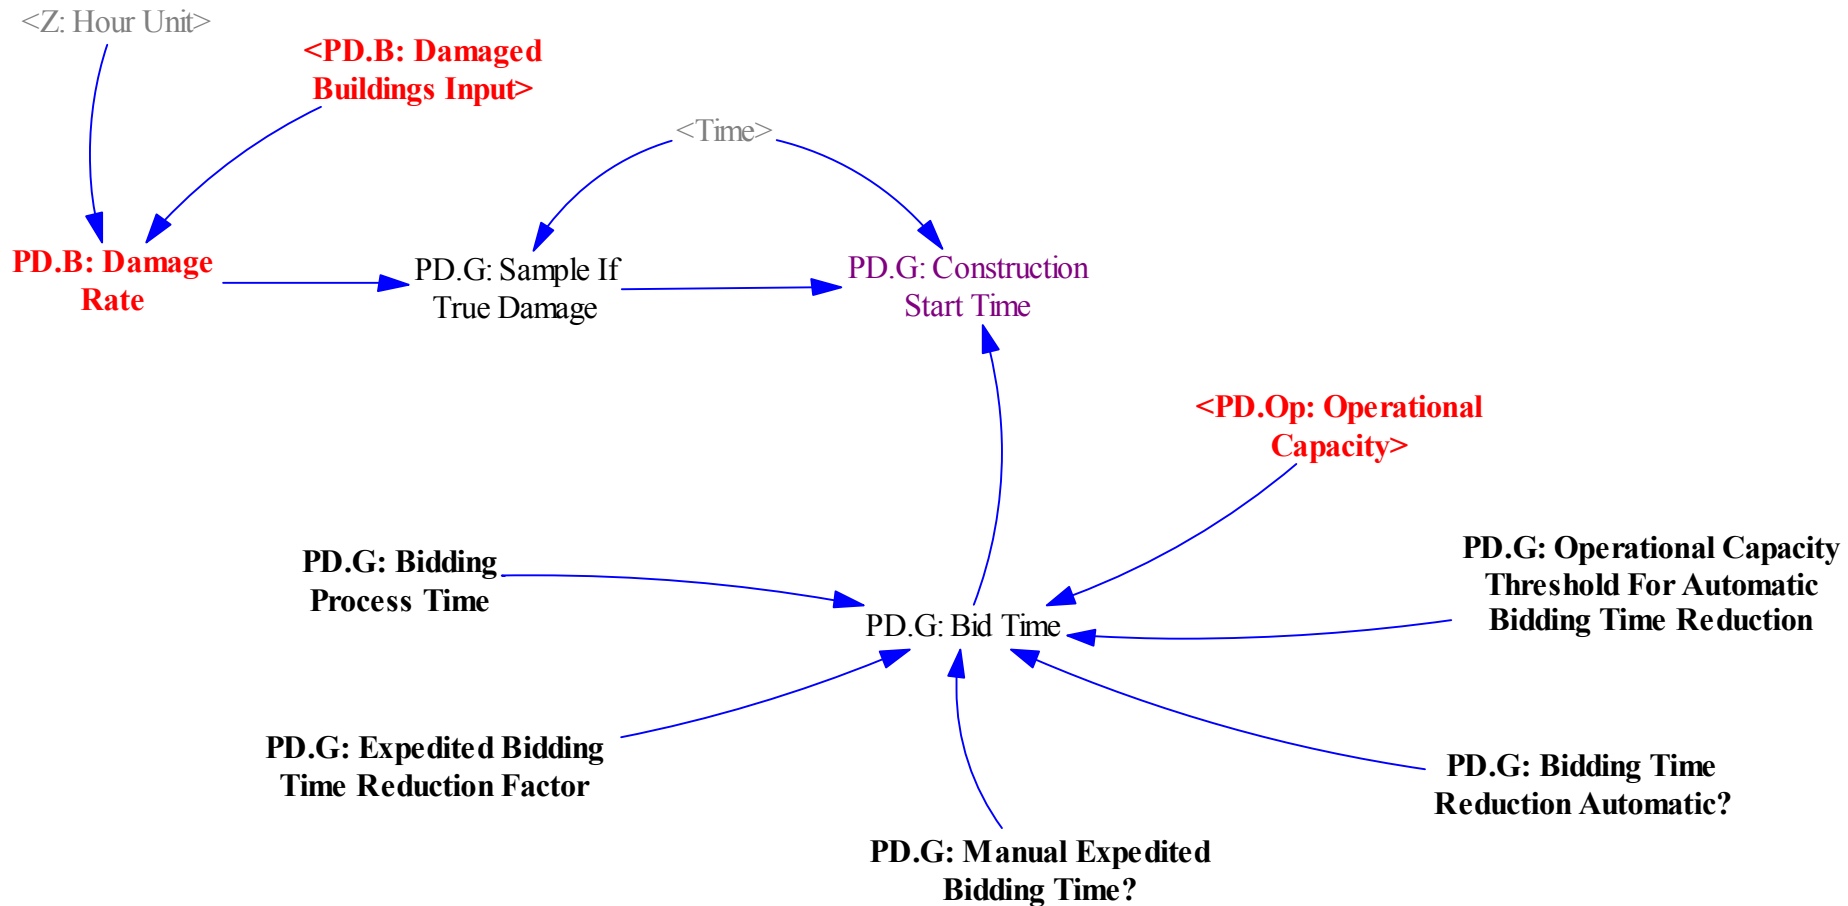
<Z: Hour Unit>

<PD.B: Damaged Buildings Input>

<Time>

PD.B: Damage Rate

PD.G: Sample If True Damage

PD.G: Construction Start Time

<PD.Op: Operational Capacity>

PD.G: Operational Capacity Threshold For Automatic Bidding Time Reduction

PD.G: Bidding Process Time

PD.G: Bid Time

PD.G: Expedited Bidding Time Reduction Factor

PD.G: Bidding Time Reduction Automatic?

PD.G: Manual Expedited Bidding Time?